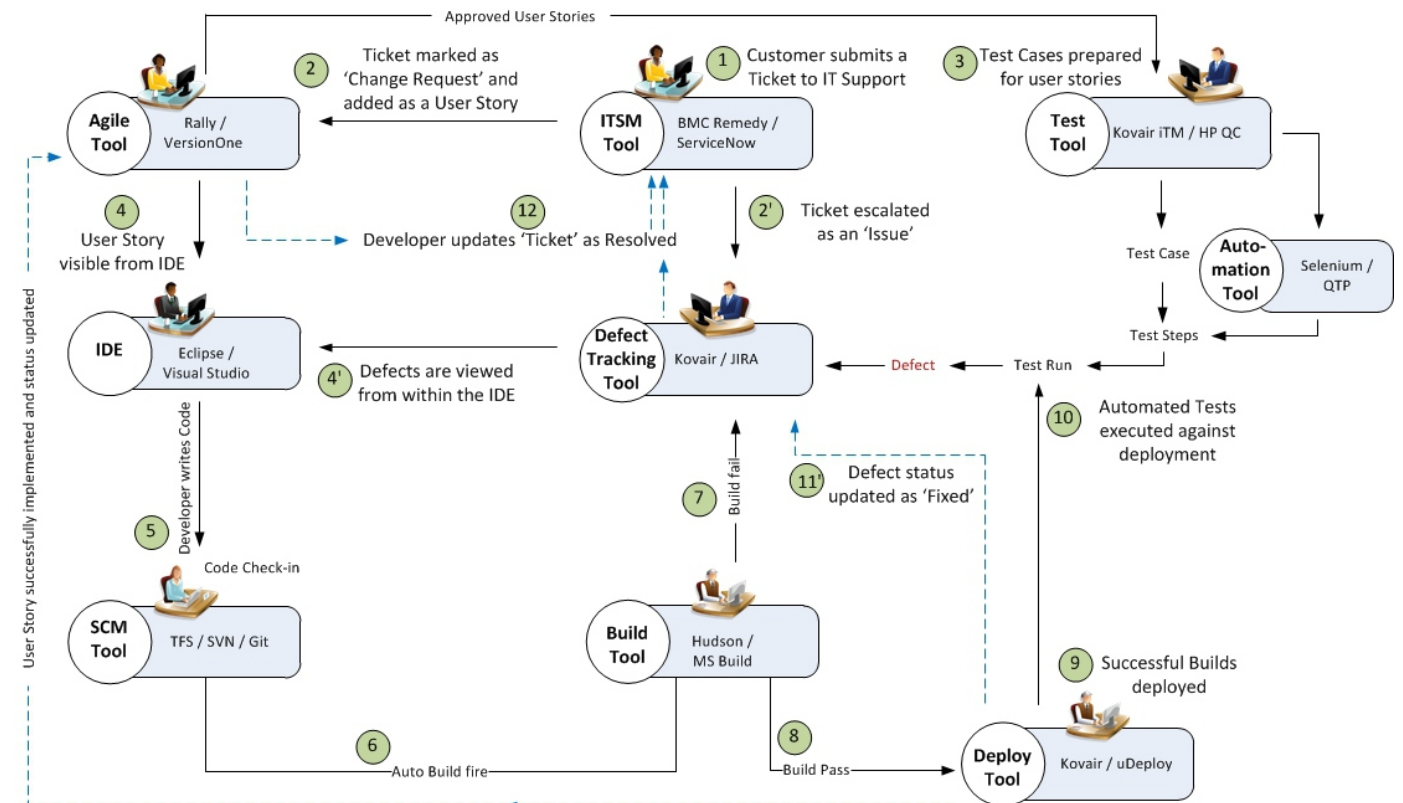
Approved User Stories

2 Ticket marked as 'Change Request' and added as a User Story

1 Customer submits a Ticket to IT Support

3 Test Cases prepared for user stories

Agile Tool Rally / VersionOne

ITSM Tool BMC Remedy / ServiceNow

Test Tool Kovair iTM / HP QC

4 User Story visible from IDE

12 Developer updates 'Ticket' as Resolved

2' Ticket escalated as an 'Issue'

Test Case

Automation Tool Selenium / QTP

Test Steps

IDE Eclipse / Visual Studio

4' Defects are viewed from within the IDE

Defect Tracking Tool Kovair / JIRA

Defect

Test Run

10 Automated Tests executed against deployment

Developer writes Code

7 Build fail

11' Defect status updated as 'Fixed'

5 Code Check-in

SCM Tool TFS / SVN / Git

Build Tool Hudson / MS Build

9 Successful Builds deployed

User Story successfully implemented and status updated

6 Auto Build fire

8 Build Pass

Deploy Tool Kovair / uDeploy